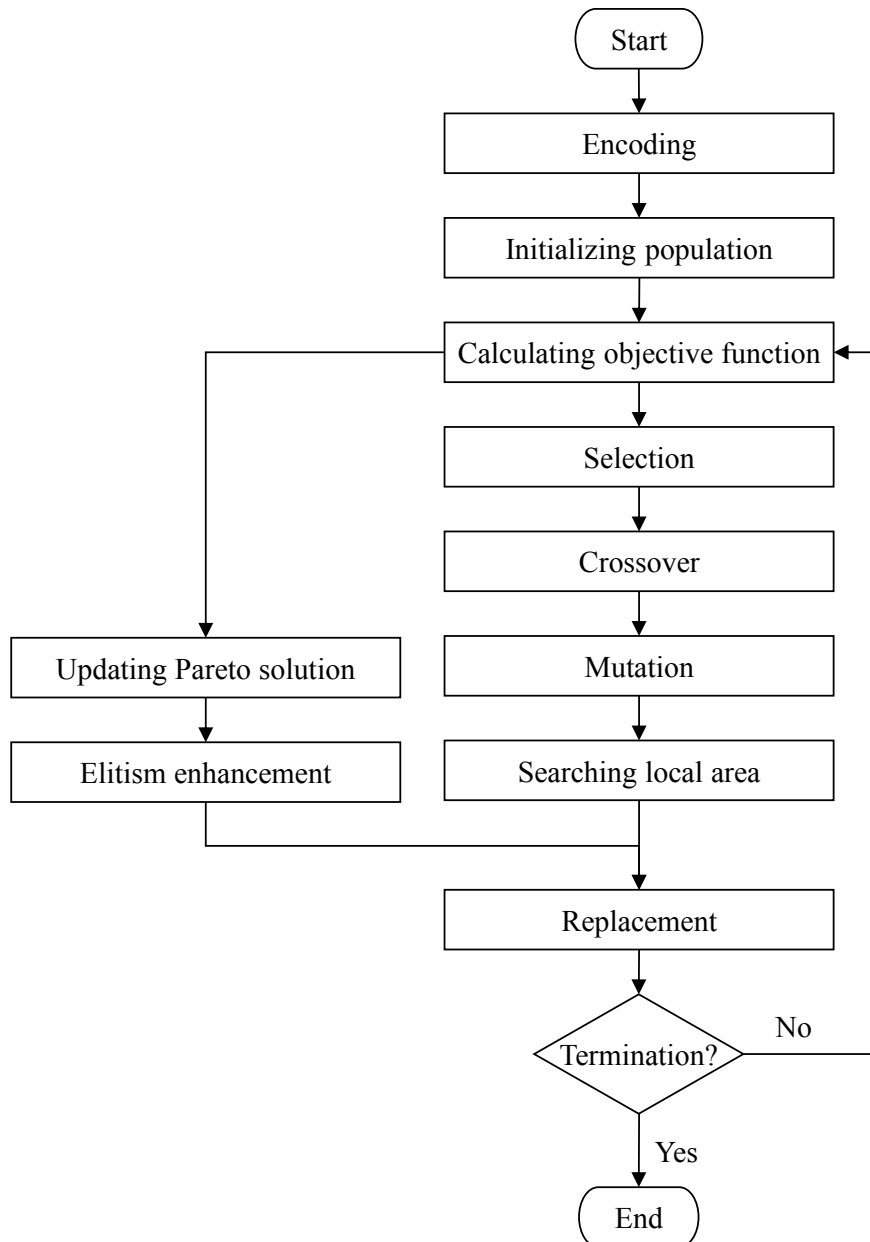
Start

Encoding

Initializing population

Calculating objective function

Selection

Crossover

Updating Pareto solution

Mutation

Elitism enhancement

Searching local area

Replacement

Termination?

No

Yes

End